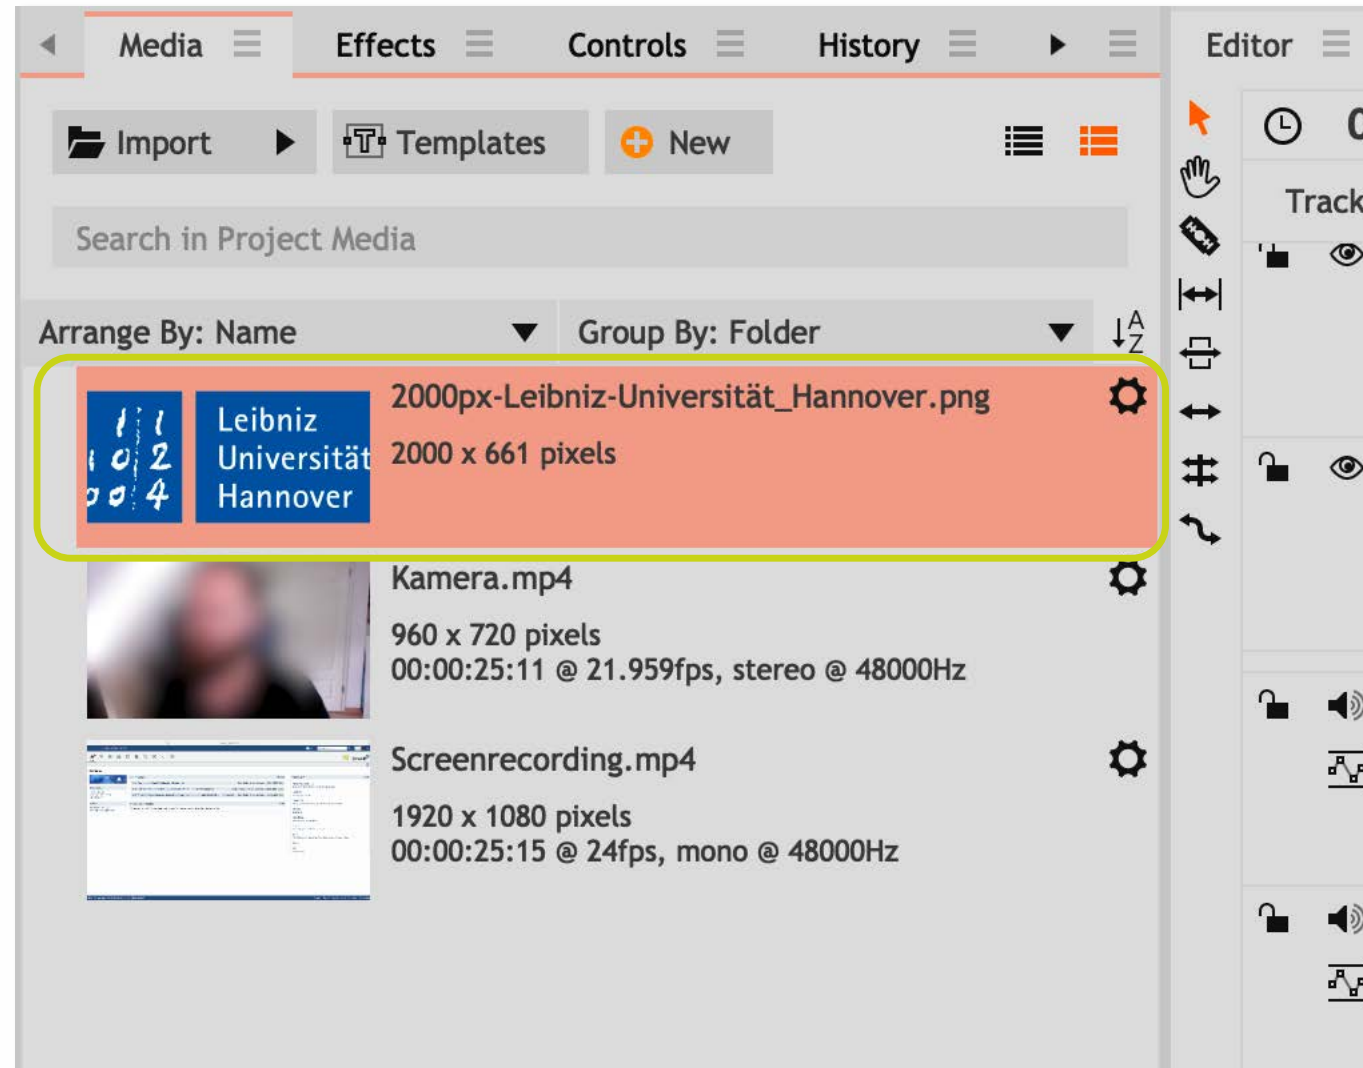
Media Effects Controls History

Editor

Import Templates New

Search in Project Media

Arrange By: Name Group By: Folder

Leibniz Universität Hannover

2000px-Leibniz-Universität_Hannover.png

2000 x 661 pixels

Kamera.mp4

960 x 720 pixels
00:00:25:11 @ 21.959fps, stereo @ 48000Hz

Screenrecording.mp4

1920 x 1080 pixels
00:00:25:15 @ 24fps, mono @ 48000Hz

Track